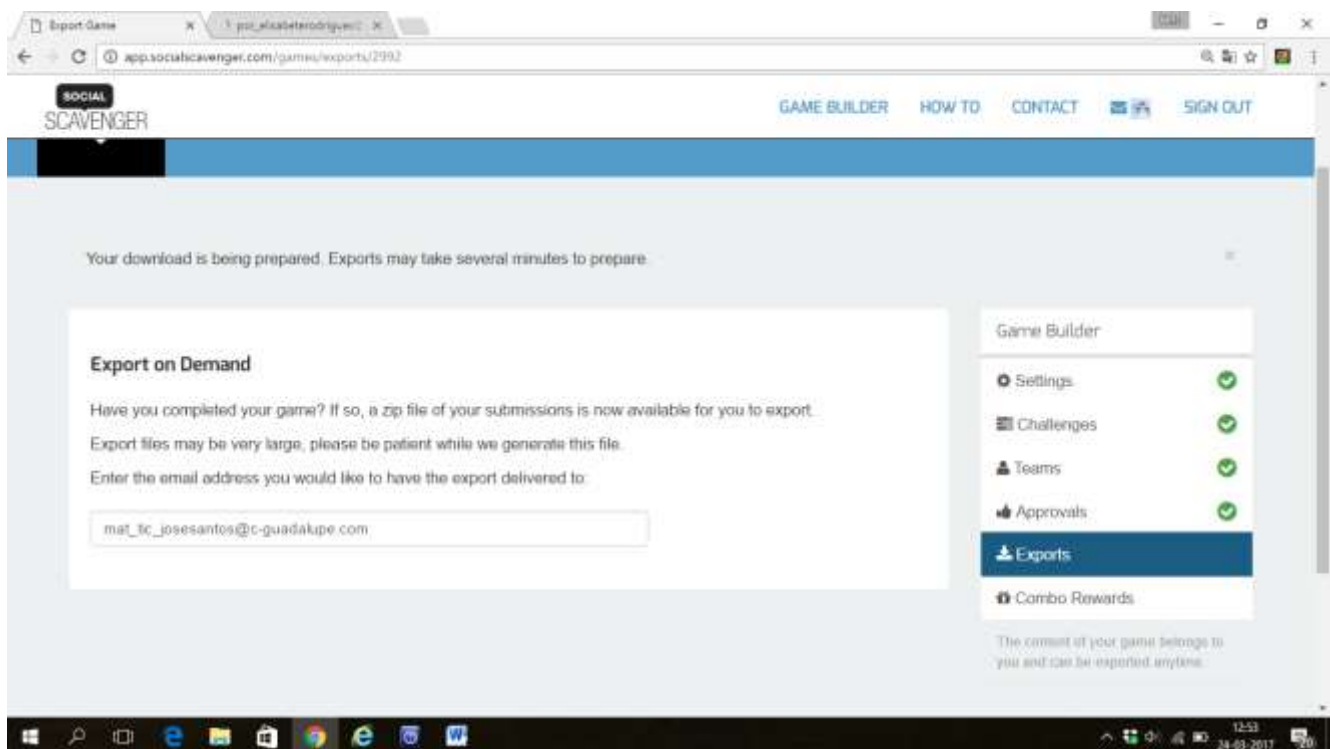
Export Game

app.socialscavenger.com/games/exports/2992

SOCIAL SCAVENGER

GAME BUILDER HOW TO CONTACT SIGN OUT

Your download is being prepared. Exports may take several minutes to prepare.

×

Export on Demand

Have you completed your game? If so, a zip file of your submissions is now available for you to export.

Export files may be very large, please be patient while we generate this file.

Enter the email address you would like to have the export delivered to:

mat_tic_josesantos@c-guadalupe.com

Game Builder

Settings

Challenges

Teams

Approvals

Exports

Combo Rewards

The content of your game belongs to you and can be exported anytime.

12:53
24-03-2017